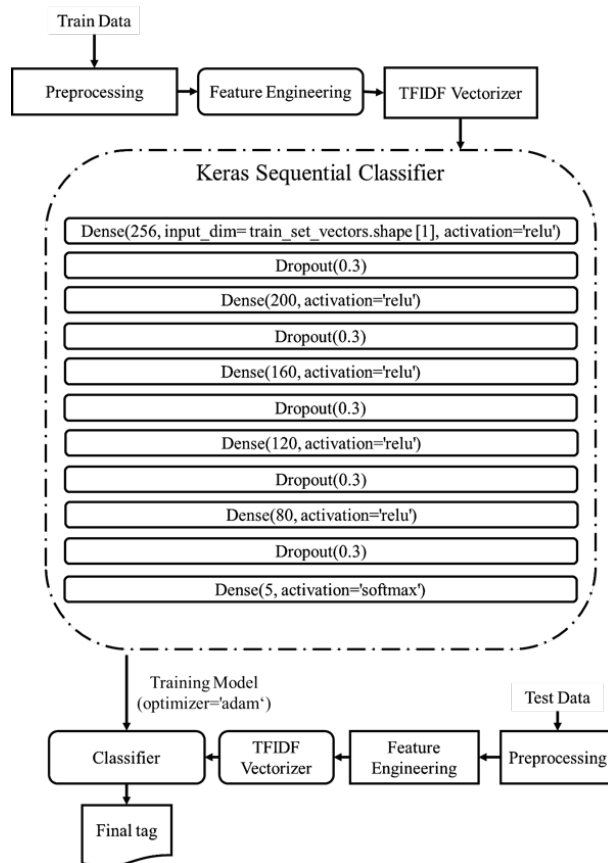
Train Data

Preprocessing

Feature Engineering

TFIDF Vectorizer

Keras Sequential Classifier

Dense(256, input_dim= train_set_vectors.shape [1], activation='relu')

Dropout(0.3)

Dense(200, activation='relu')

Dropout(0.3)

Dense(160, activation='relu')

Dropout(0.3)

Dense(120, activation='relu')

Dropout(0.3)

Dense(80, activation='relu')

Dropout(0.3)

Dense(5, activation='softmax')

Training Model (optimizer='adam')

Test Data

Classifier

TFIDF Vectorizer

Feature Engineering

Preprocessing

Final tag